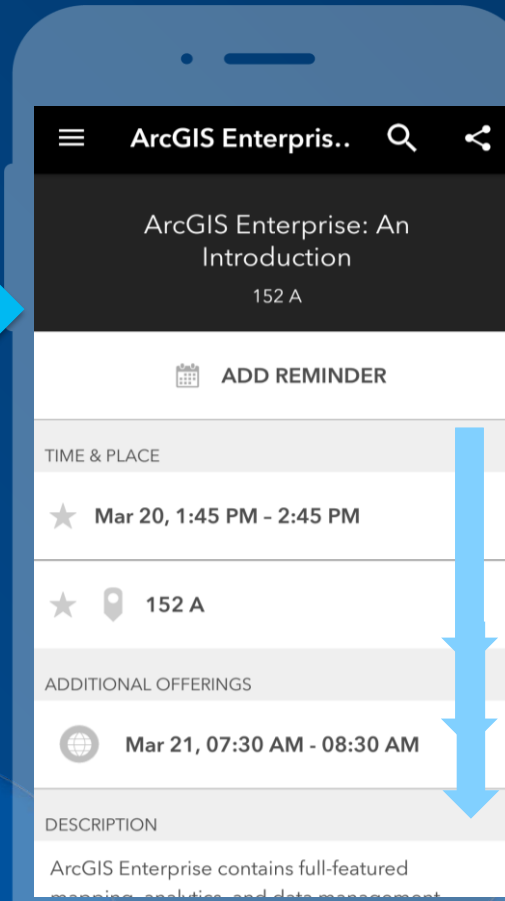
ArcGIS Enterpris..

ArcGIS Enterprise: An Introduction

152 A

ADD REMINDER

TIME & PLACE

Mar 20, 1:45 PM - 2:45 PM

152 A

ADDITIONAL OFFERINGS

Mar 21, 07:30 AM - 08:30 AM

DESCRIPTION

ArcGIS Enterprise contains full-featured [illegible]